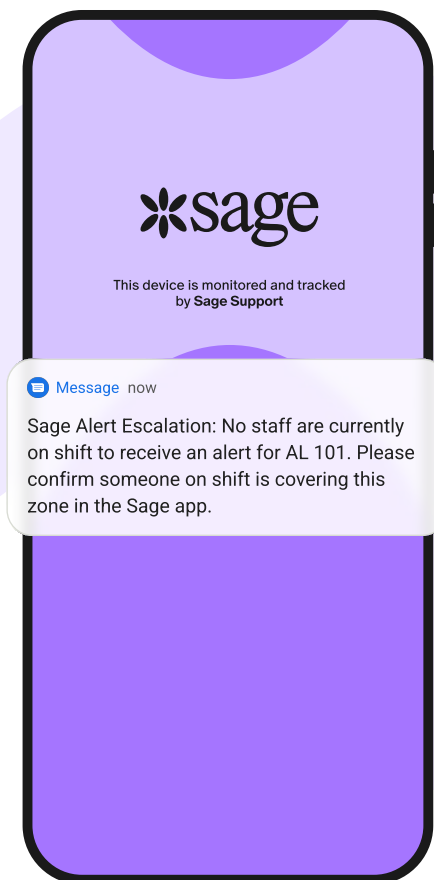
sage

This device is monitored and tracked by Sage Support

Message now

Sage Alert Escalation: No staff are currently on shift to receive an alert for AL 101. Please confirm someone on shift is covering this zone in the Sage app.